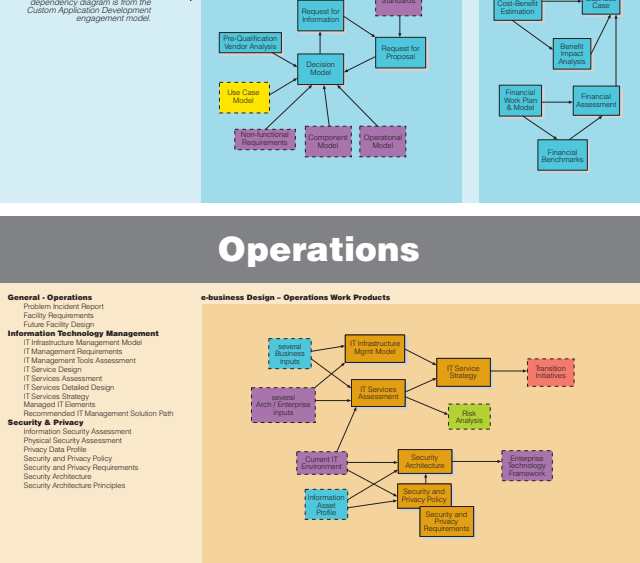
dependency diagram is from the Custom Application Development engagement model.

Request for Information
Standards
Pre-Qualification Vendor Analysis
Request for Proposal
Decision Model
Use Case Model
Non-functional Requirements
Component Model
Operational Model

Cost-Benefit Estimation
Case
Benefit Impact Analysis
Financial Work Plan & Model
Financial Assessment
Financial Benchmarks

Operations

General - Operations
Problem Incident Report
Facility Requirements
Future Facility Design
Information Technology Management
IT Infrastructure Management Model
IT Management Requirements
IT Management Tools Assessment
IT Service Design
IT Services Assessment
IT Services Detailed Design
IT Services Strategy
Managed IT Elements
Recommended IT Management Solution Path
Security & Privacy
Information Security Assessment
Physical Security Assessment
Privacy Data Profile
Security and Privacy Policy
Security and Privacy Requirements
Security Architecture
Security Architecture Principles

e-business Design – Operations Work Products

several Business inputs
IT Infrastructure Mgmt Model
IT Service Strategy
Transition Initiatives
several Arch / Enterprise inputs
IT Services Assessment
Risk Analysis
Current IT Environment
Security Architecture
Enterprise Technology Framework
Information Asset Profile
Security and Privacy Policy
Security and Privacy Requirements